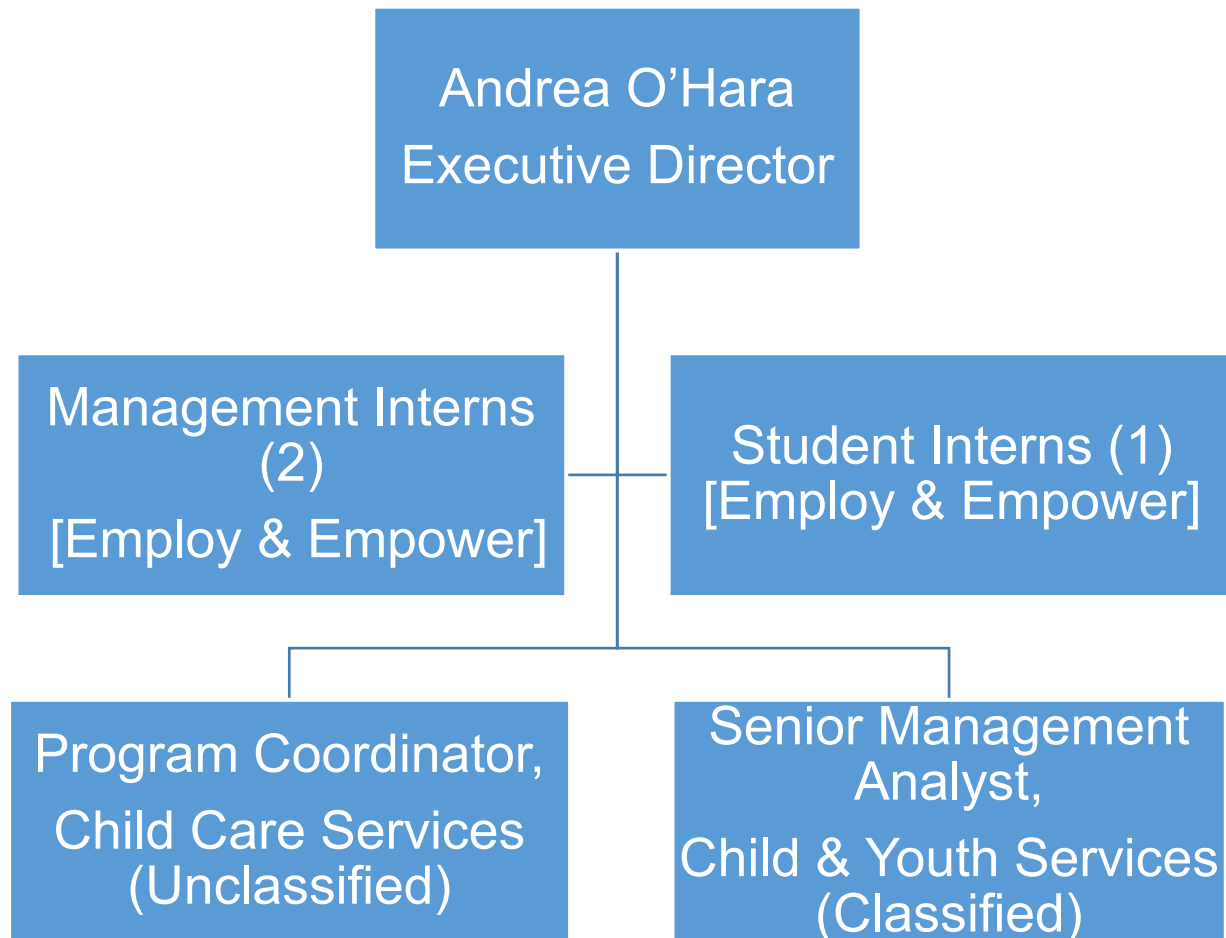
Andrea O’Hara
Executive Director

Management Interns (2)
[Employ & Empower]

Student Interns (1)
[Employ & Empower]

Program Coordinator,
Child Care Services
(Unclassified)

Senior Management Analyst,
Child & Youth Services
(Classified)